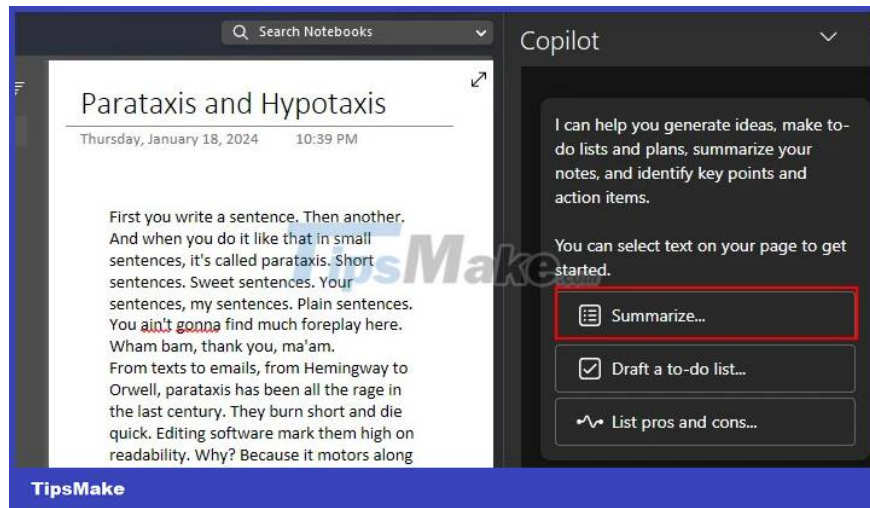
Search Notebooks

Paratexis and Hypotaxis

Thursday, January 18, 2024 10:39 PM

First you write a sentence. Then another. And when you do it like that in small sentences, it's called parataxis. Short sentences. Sweet sentences. Your sentences, my sentences. Plain sentences. You ain't gonna find much foreplay here. Wham bam, thank you, ma'am.
From texts to emails, from Hemingway to Orwell, parataxis has been all the rage in the last century. They burn short and die quick. Editing software mark them high on readability. Why? Because it motors along

Copilot

I can help you generate ideas, make to-do lists and plans, summarize your notes, and identify key points and action items.

You can select text on your page to get started.

Summarize...

Draft a to-do list...

List pros and cons...

TipsMake

TipsMake